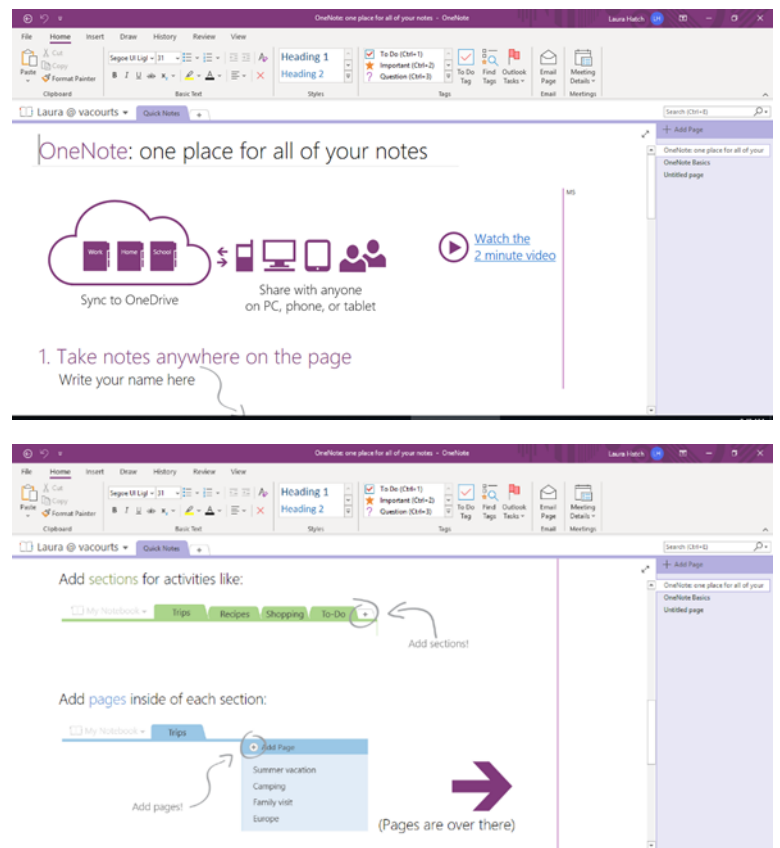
OneNote: one place for all of your notes - OneNote
Laura Hatch LH

File Home Insert Draw History Review View

Paste
Cut
Copy
Format Painter
Clipboard
Segoe UI Ligl 31
B I U ab x₂ A
Basic Text
Heading 1
Heading 2
Styles
To Do (Ctrl+1)
Important (Ctrl+2)
Question (Ctrl+3)
To Do Tag
Find Tags
Outlook Tasks
Tags
Email Page
Email
Meeting Details
Meetings

Laura @ vacourts
Quick Notes
+
Search (Ctrl+E)
+ Add Page
OneNote: one place for all of your
OneNote Basics
Untitled page

OneNote: one place for all of your notes

Work Home School
Sync to OneDrive
Share with anyone on PC, phone, or tablet
Watch the 2 minute video
MS

1. Take notes anywhere on the page
Write your name here

OneNote: one place for all of your notes - OneNote
Laura Hatch LH

File Home Insert Draw History Review View

Paste
Cut
Copy
Format Painter
Clipboard
Segoe UI Ligl 31
B I U ab x₂ A
Basic Text
Heading 1
Heading 2
Styles
To Do (Ctrl+1)
Important (Ctrl+2)
Question (Ctrl+3)
To Do Tag
Find Tags
Outlook Tasks
Tags
Email Page
Email
Meeting Details
Meetings

Laura @ vacourts
Quick Notes
+
Search (Ctrl+E)
+ Add Page
OneNote: one place for all of your
OneNote Basics
Untitled page

Add sections for activities like:
My Notebook
Trips
Recipes
Shopping
To-Do
+
Add sections!

Add pages inside of each section:
My Notebook
Trips
+ Add Page
Summer vacation
Camping
Family visit
Europe
Add pages!
(Pages are over there)